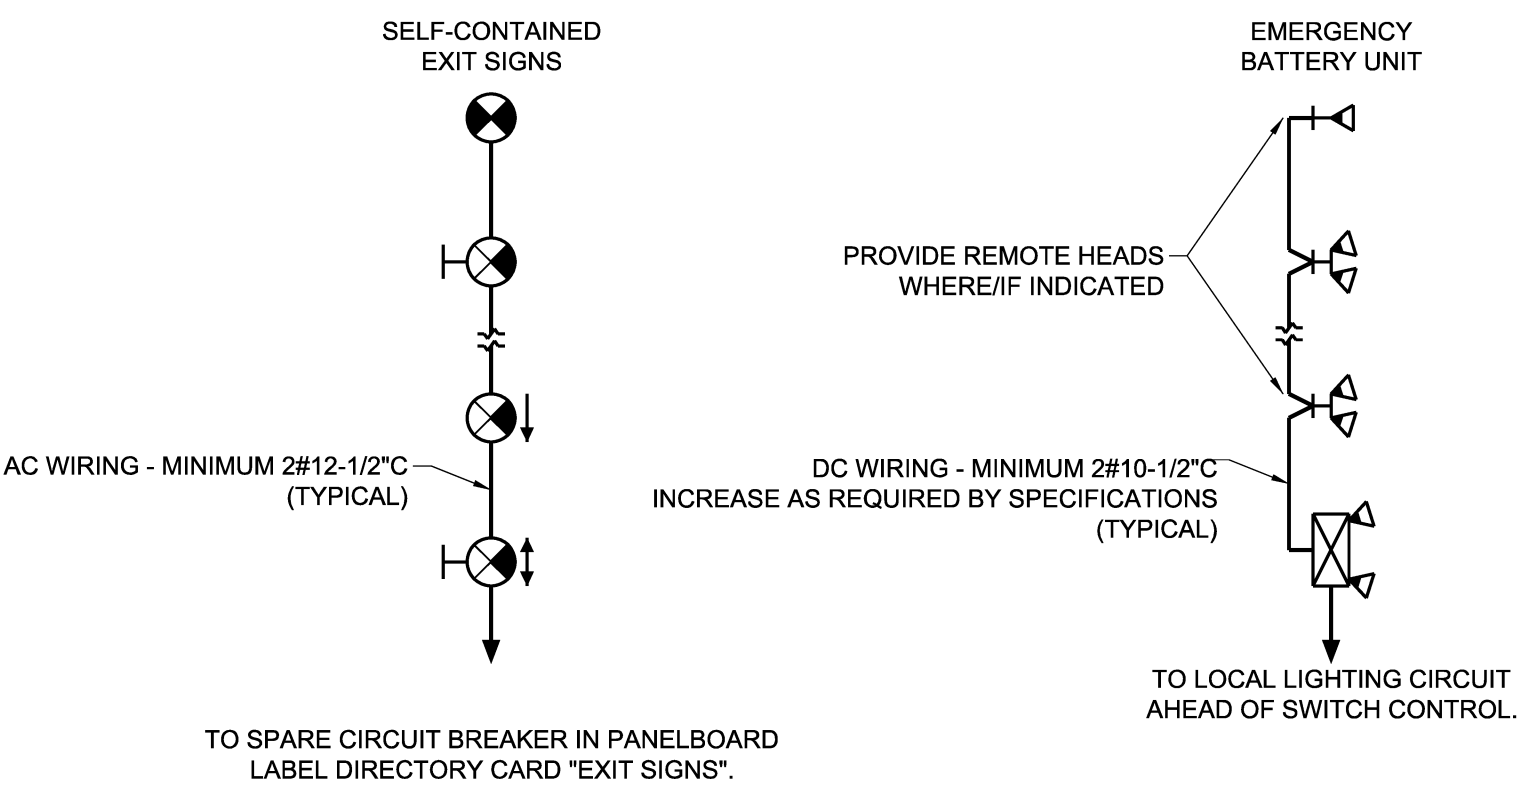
SELF-CONTAINED
EXIT SIGNS

AC WIRING - MINIMUM 2#12-1/2"C
(TYPICAL)

TO SPARE CIRCUIT BREAKER IN PANELBOARD
LABEL DIRECTORY CARD "EXIT SIGNS".

EMERGENCY
BATTERY UNIT

PROVIDE REMOTE HEADS
WHERE/IF INDICATED

DC WIRING - MINIMUM 2#10-1/2"C
INCREASE AS REQUIRED BY SPECIFICATIONS
(TYPICAL)

TO LOCAL LIGHTING CIRCUIT
AHEAD OF SWITCH CONTROL.